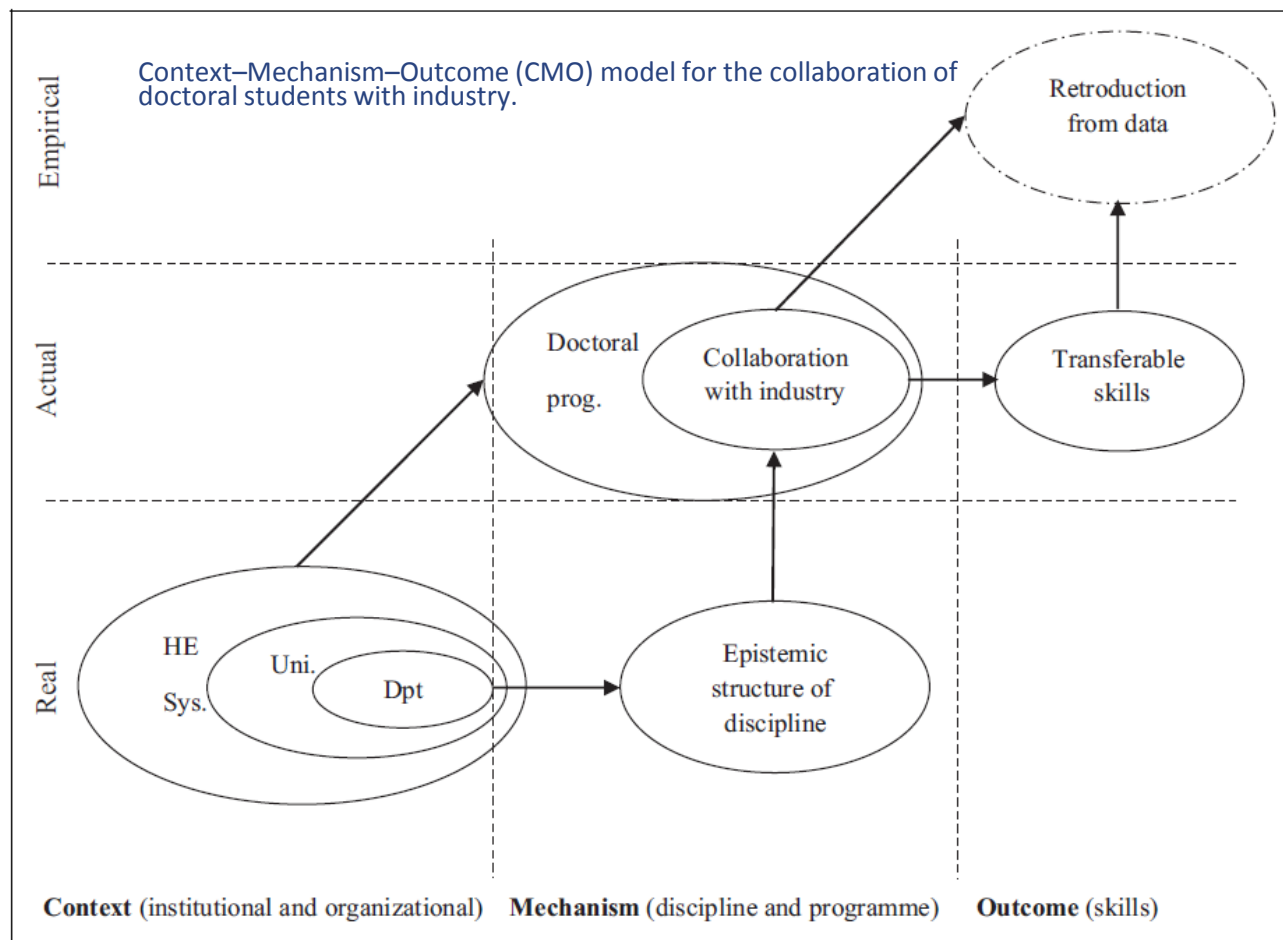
Context–Mechanism–Outcome (CMO) model for the collaboration of doctoral students with industry.

Empirical

Retroduction from data

Actual

Doctoral prog.

Collaboration with industry

Transferable skills

Real

HE Sys.

Uni.

Dpt

Epistemic structure of discipline

**Context** (institutional and organizational) **Mechanism** (discipline and programme) **Outcome** (skills)